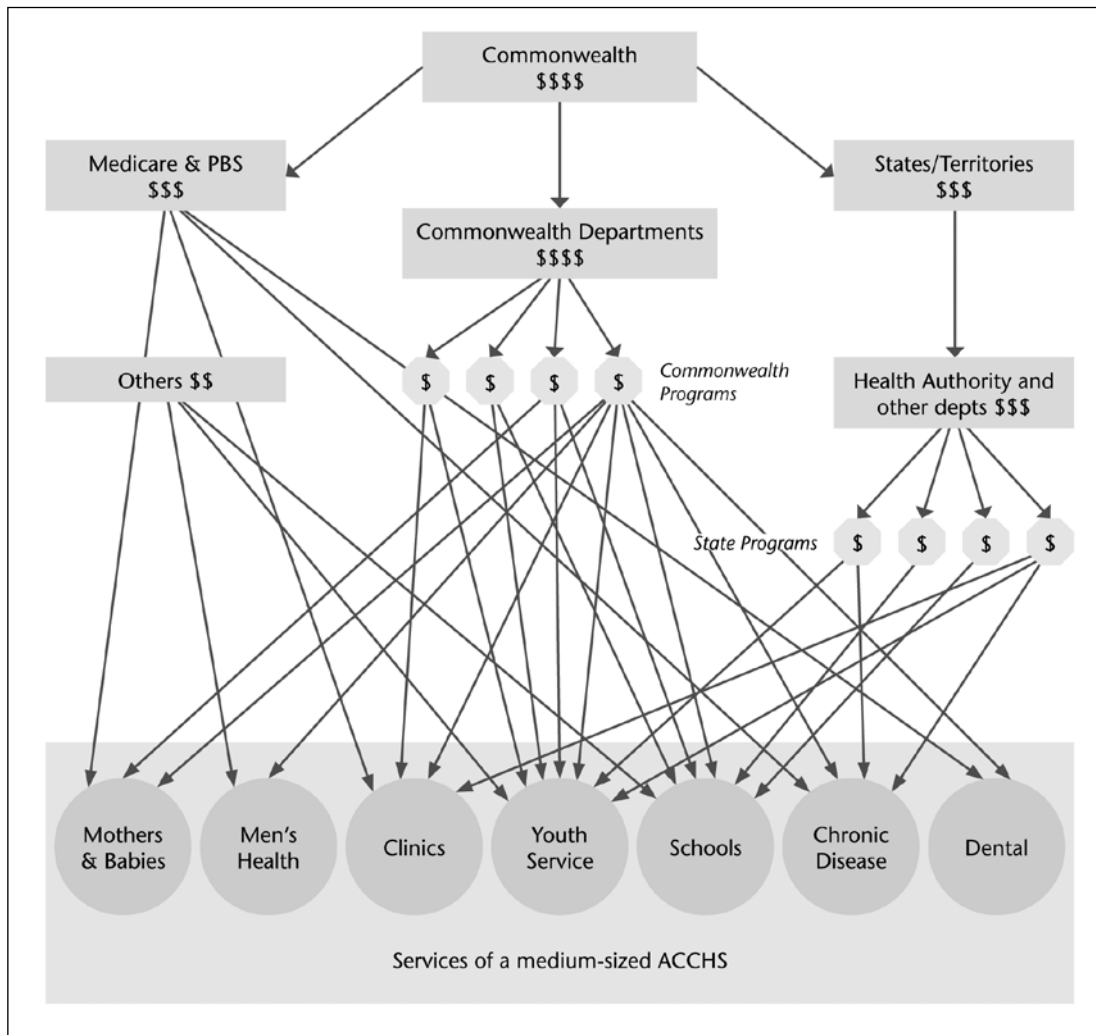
Commonwealth
$$$$

Medicare & PBS
$$$

States/Territories
$$$

Commonwealth Departments
$$$$

Others $$

$ $ $ $

Commonwealth Programs

Health Authority and other depts $$$

State Programs

$ $ $ $

Mothers & Babies

Men's Health

Clinics

Youth Service

Schools

Chronic Disease

Dental

Services of a medium-sized ACCHS